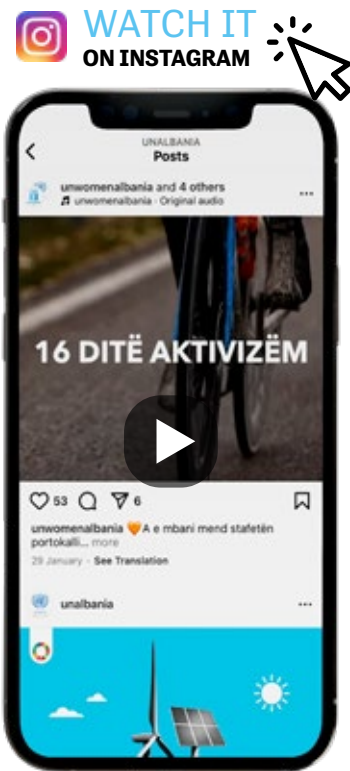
WATCH IT
ON INSTAGRAM

UNALBANIA
Posts

unwomenalbania and 4 others
unwomenalbania · Original audio

16 DITË AKTIVIZËM

53 6

unwomenalbania 🧡 A e mbani mend stafetën portokalli... more
29 January · See Translation

unalbania